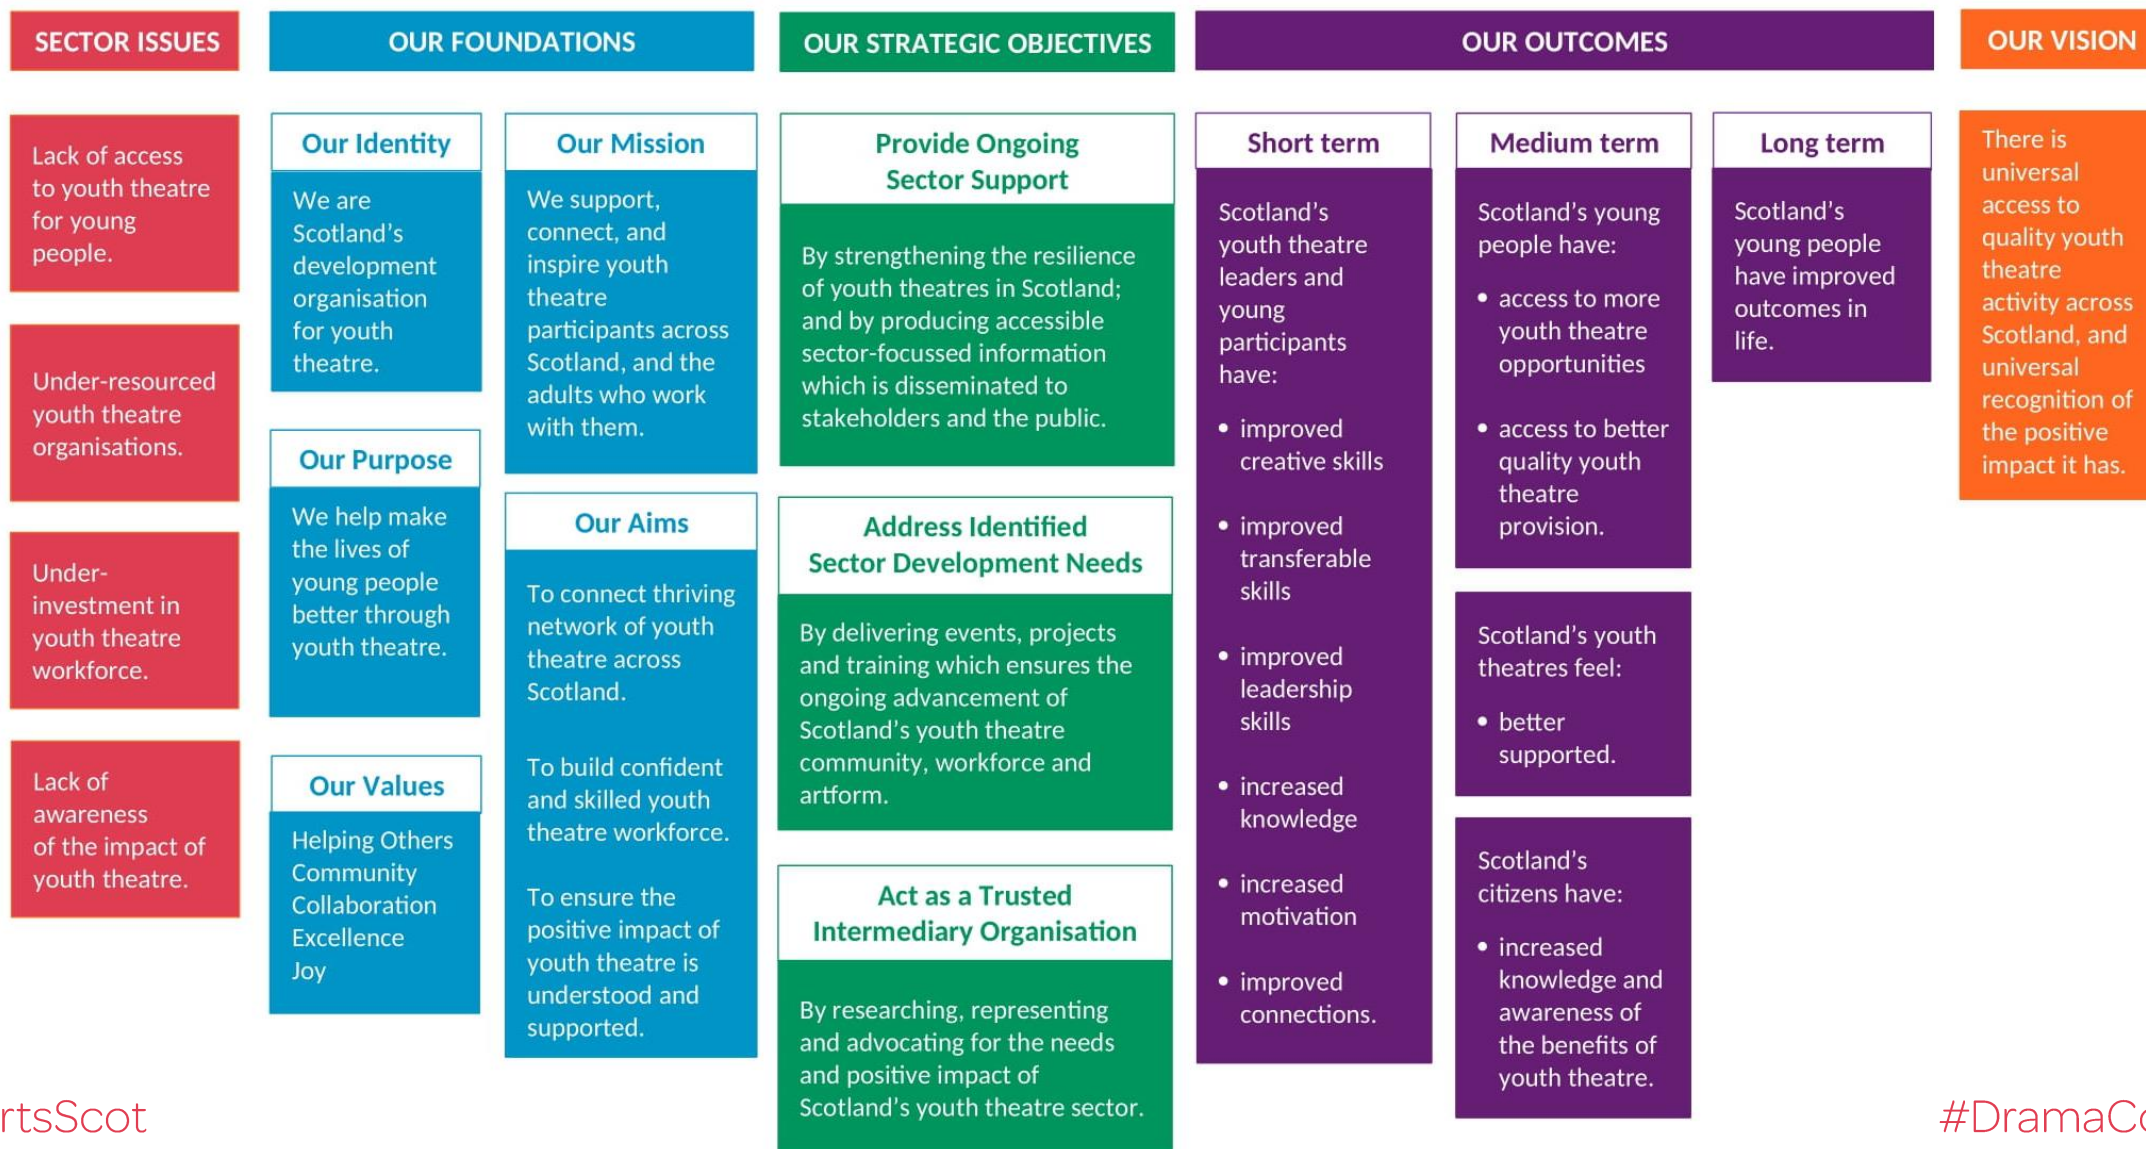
SECTOR ISSUES

Lack of access to youth theatre for young people.

Under-resourced youth theatre organisations.

Under-investment in youth theatre workforce.

Lack of awareness of the impact of youth theatre.

OUR FOUNDATIONS

Our Identity

We are Scotland's development organisation for youth theatre.

Our Purpose

We help make the lives of young people better through youth theatre.

Our Values

Helping Others
Community
Collaboration
Excellence
Joy

Our Mission

We support, connect, and inspire youth theatre participants across Scotland, and the adults who work with them.

Our Aims

To connect thriving network of youth theatre across Scotland.

To build confident and skilled youth theatre workforce.

To ensure the positive impact of youth theatre is understood and supported.

OUR STRATEGIC OBJECTIVES

Provide Ongoing Sector Support

By strengthening the resilience of youth theatres in Scotland; and by producing accessible sector-focussed information which is disseminated to stakeholders and the public.

Address Identified Sector Development Needs

By delivering events, projects and training which ensures the ongoing advancement of Scotland's youth theatre community, workforce and artform.

Act as a Trusted Intermediary Organisation

By researching, representing and advocating for the needs and positive impact of Scotland's youth theatre sector.

OUR OUTCOMES

Short term

Scotland's youth theatre leaders and young participants have:

• improved creative skills

• improved transferable skills

• improved leadership skills

• increased knowledge

• increased motivation

• improved connections.

Medium term

Scotland's young people have:

• access to more youth theatre opportunities

• access to better quality youth theatre provision.

Scotland's youth theatres feel:

• better supported.

Scotland's citizens have:

• increased knowledge and awareness of the benefits of youth theatre.

Long term

Scotland's young people have improved outcomes in life.

OUR VISION

There is universal access to quality youth theatre activity across Scotland, and universal recognition of the positive impact it has.

rtsScot

#DramaC